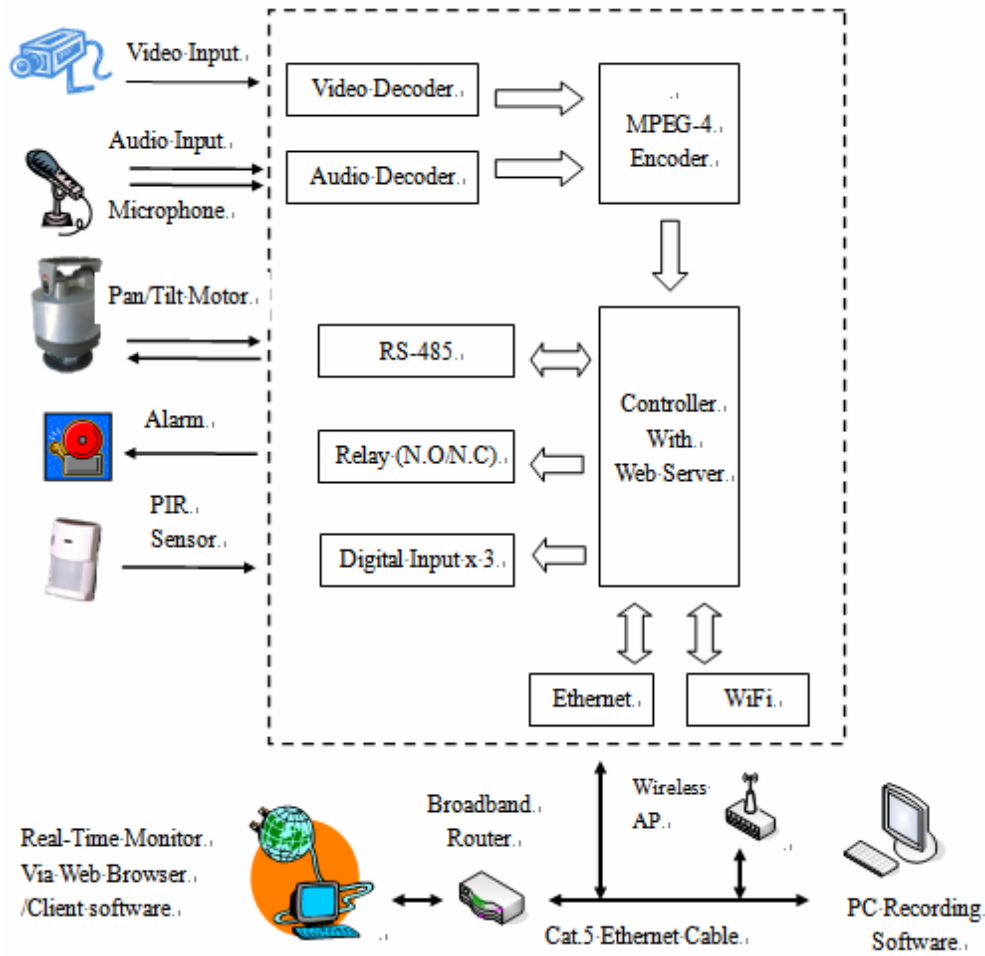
Video·Input.

Audio·Input.

Microphone.

Pan/Tilt·Motor.

Alarm.

PIR.
Sensor.

Video·Decoder.

Audio·Decoder.

MPEG-4.
Encoder.

RS-485.

Relay·(N.O/N.C).

Digital·Input·x·3.

Controller.
With.
Web·Server.

Ethernet.

WiFi.

Real-Time·Monitor.
Via·Web·Browser.
/Client·software.

Broadband.
Router.

Wireless
AP.

Cat.5·Ethernet·Cable.

PC·Recording.
Software.